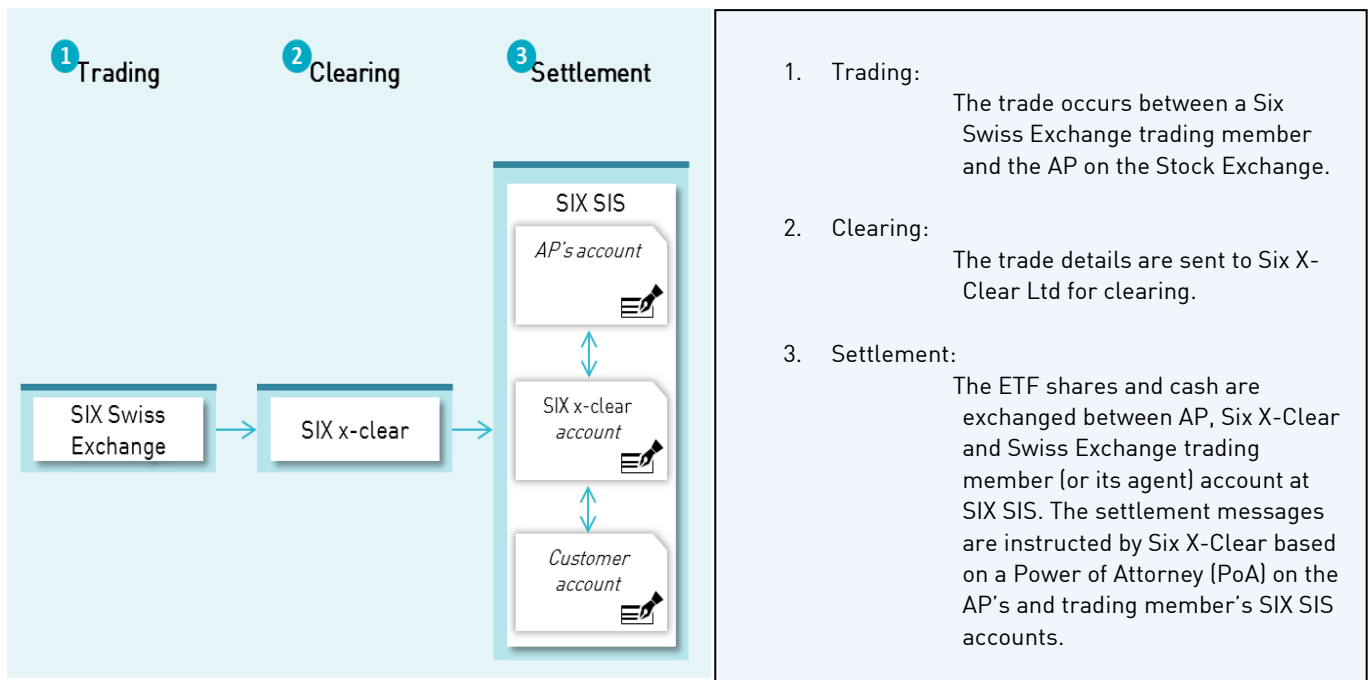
1 Trading

2 Clearing

3 Settlement

SIX SIS

AP's account

SIX x-clear account

Customer account

SIX Swiss Exchange

SIX x-clear

1. Trading:
The trade occurs between a Six Swiss Exchange trading member and the AP on the Stock Exchange.

2. Clearing:
The trade details are sent to Six X-Clear Ltd for clearing.

3. Settlement:
The ETF shares and cash are exchanged between AP, Six X-Clear and Swiss Exchange trading member (or its agent) account at SIX SIS. The settlement messages are instructed by Six X-Clear based on a Power of Attorney (PoA) on the AP's and trading member's SIX SIS accounts.